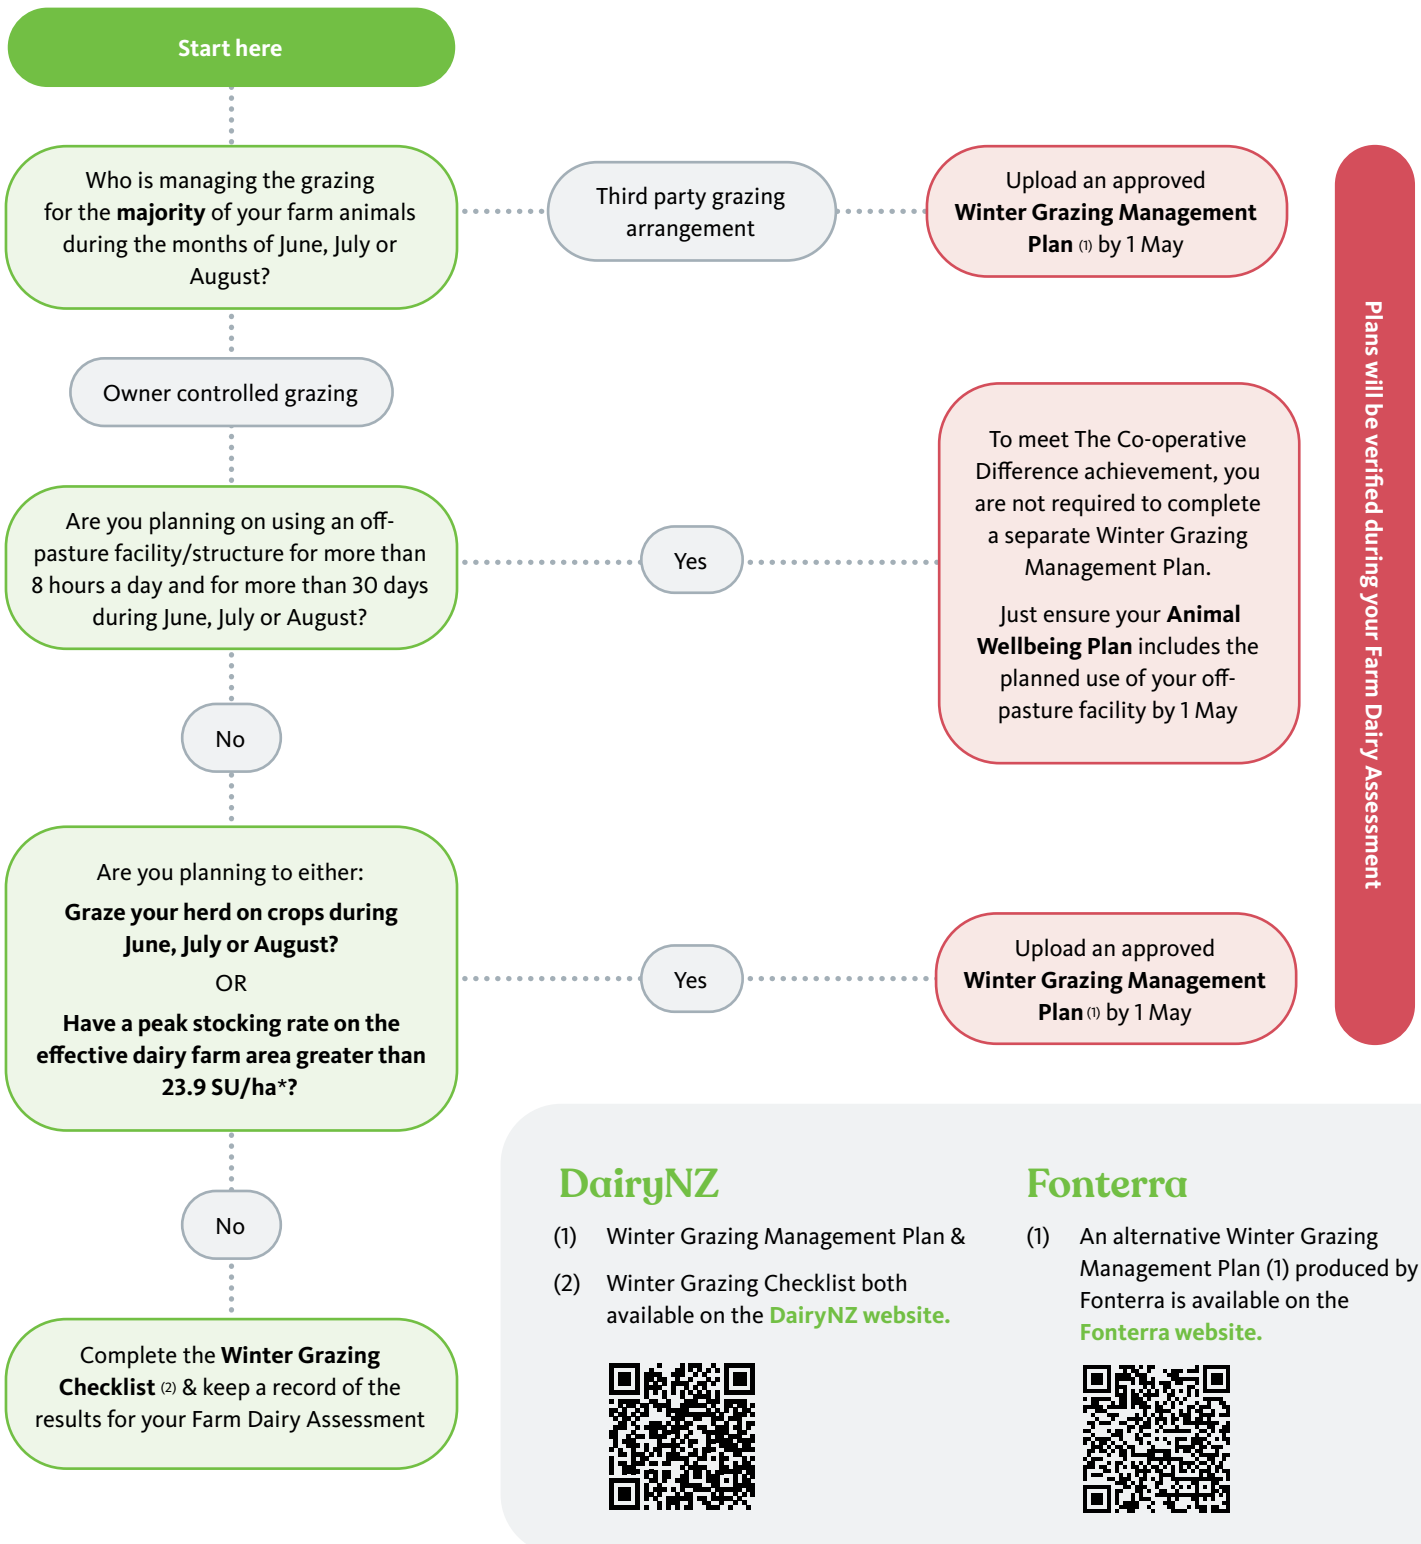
Start here

Who is managing the grazing for the **majority** of your farm animals during the months of June, July or August?

Third party grazing arrangement

Upload an approved **Winter Grazing Management Plan** (1) by 1 May

Plans will be verified during your Farm Dairy Assessment

Owner controlled grazing

Are you planning on using an off-pasture facility/structure for more than 8 hours a day and for more than 30 days during June, July or August?

Yes

To meet The Co-operative Difference achievement, you are not required to complete a separate Winter Grazing Management Plan.

Just ensure your **Animal Wellbeing Plan** includes the planned use of your off-pasture facility by 1 May

No

Are you planning to either:

**Graze your herd on crops during June, July or August?**

OR

**Have a peak stocking rate on the effective dairy farm area greater than 23.9 SU/ha*?**

Yes

Upload an approved **Winter Grazing Management Plan** (1) by 1 May

No

Complete the **Winter Grazing Checklist** (2) & keep a record of the results for your Farm Dairy Assessment

DairyNZ

(1) Winter Grazing Management Plan &

(2) Winter Grazing Checklist both available on the DairyNZ website.

Fonterra

(1) An alternative Winter Grazing Management Plan (1) produced by Fonterra is available on the Fonterra website.